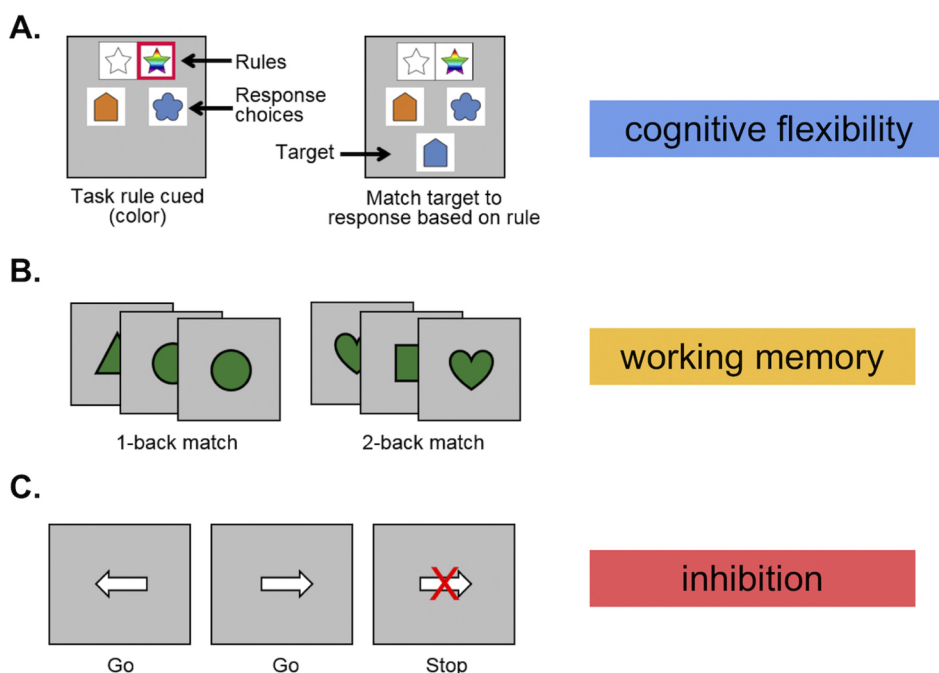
A.

Rules

Response choices

Target

Task rule cued (color)

Match target to response based on rule

cognitive flexibility

B.

1-back match

2-back match

working memory

C.

Go

Go

Stop

inhibition